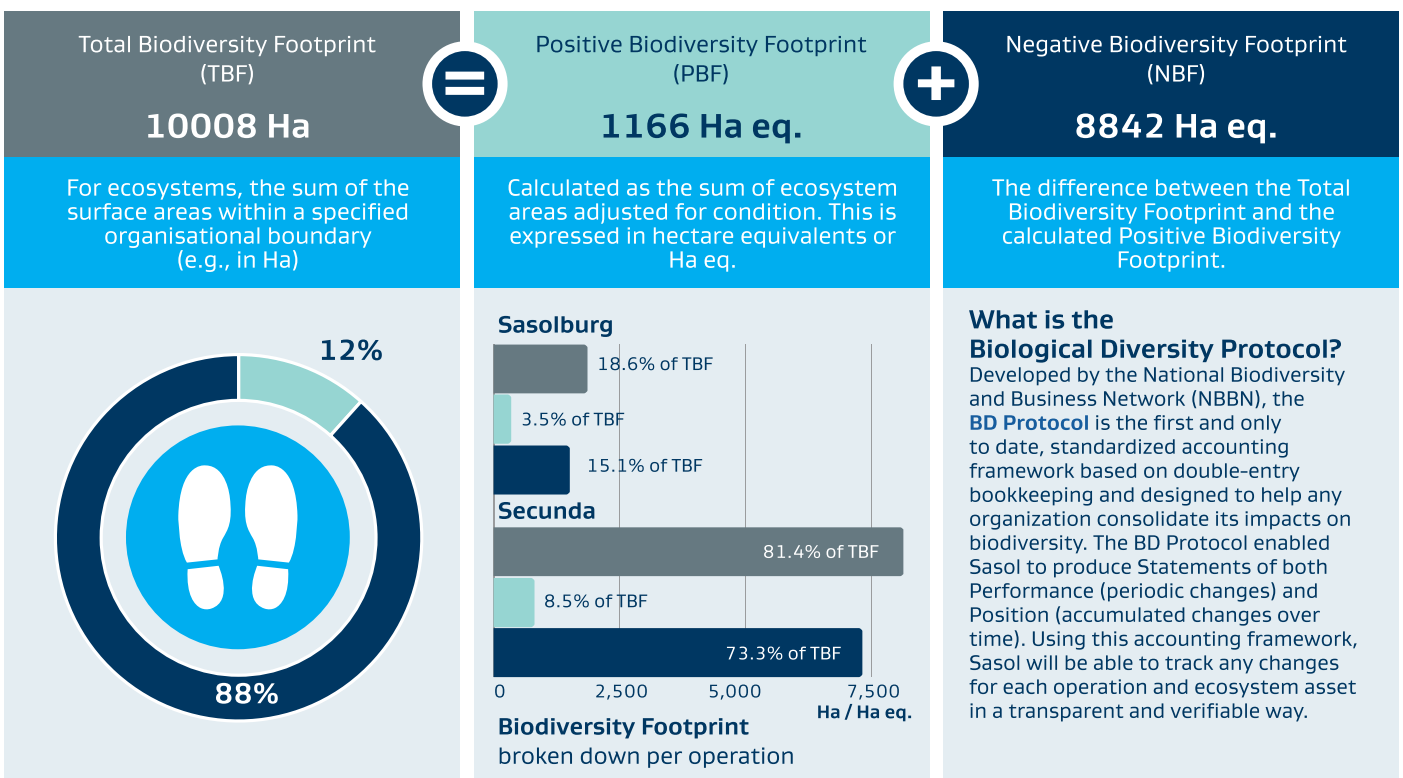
Total Biodiversity Footprint (TBF)

10008 Ha

For ecosystems, the sum of the surface areas within a specified organisational boundary (e.g., in Ha)

12%

88%

Positive Biodiversity Footprint (PBF)

1166 Ha eq.

Calculated as the sum of ecosystem areas adjusted for condition. This is expressed in hectare equivalents or Ha eq.

Sasolburg

18.6% of TBF

3.5% of TBF

15.1% of TBF

Secunda

81.4% of TBF

8.5% of TBF

73.3% of TBF

0 2,500 5,000 7,500

Ha / Ha eq.

Biodiversity Footprint broken down per operation

Negative Biodiversity Footprint (NBF)

8842 Ha eq.

The difference between the Total Biodiversity Footprint and the calculated Positive Biodiversity Footprint.

What is the Biological Diversity Protocol?

Developed by the National Biodiversity and Business Network (NBBN), the BD Protocol is the first and only to date, standardized accounting framework based on double-entry bookkeeping and designed to help any organization consolidate its impacts on biodiversity. The BD Protocol enabled Sasol to produce Statements of both Performance (periodic changes) and Position (accumulated changes over time). Using this accounting framework, Sasol will be able to track any changes for each operation and ecosystem asset in a transparent and verifiable way.